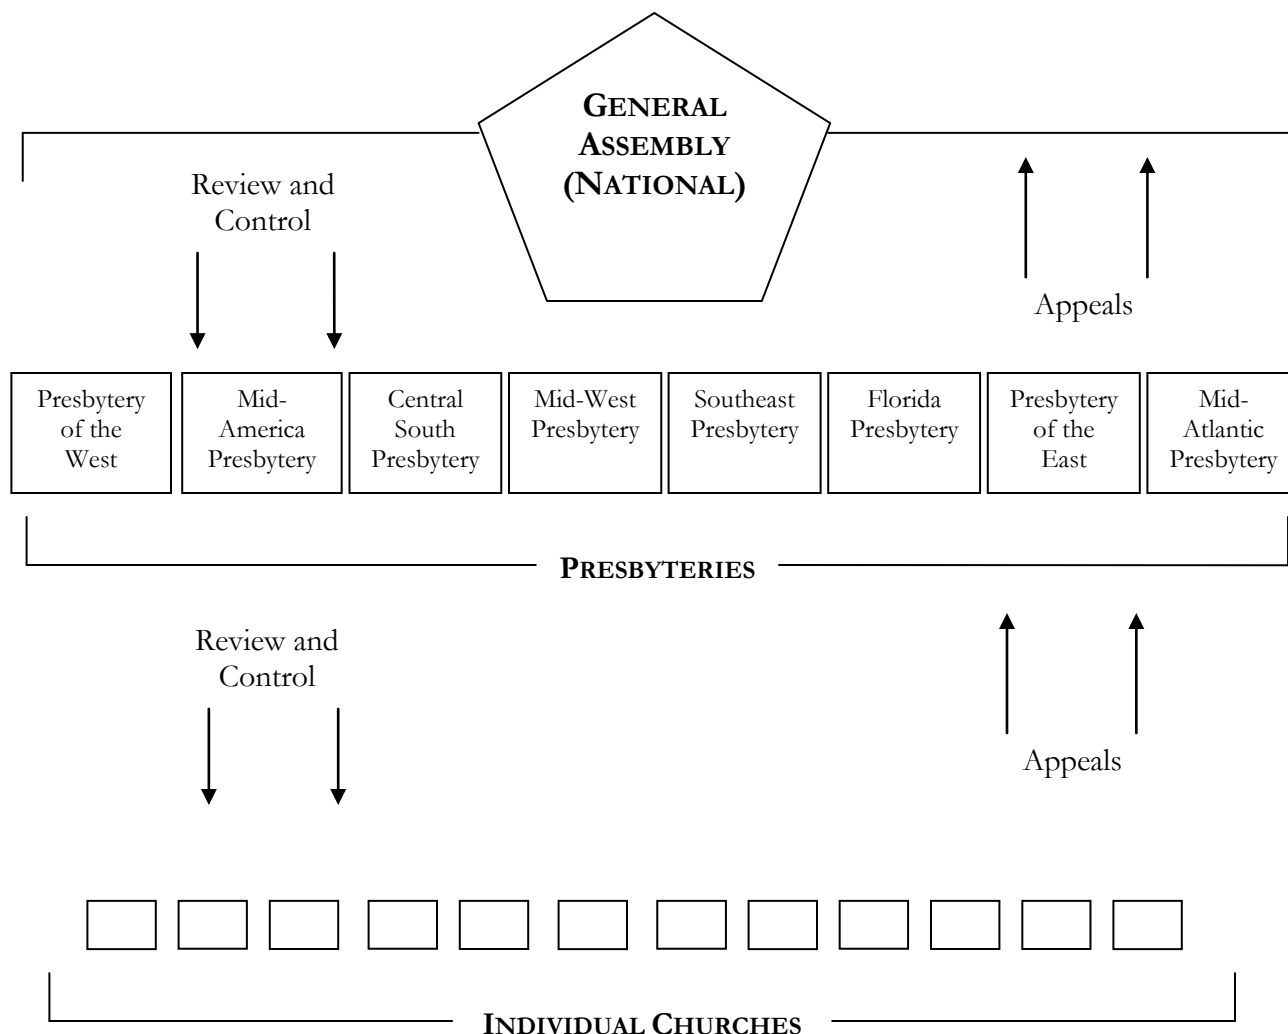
GENERAL ASSEMBLY (NATIONAL)

Review and Control

Appeals

| Presbytery of the West | Mid-America Presbytery | Central South Presbytery | Mid-West Presbytery | Southeast Presbytery | Florida Presbytery | Presbytery of the East | Mid-Atlantic Presbytery |
|---|---|---|---|---|---|---|---|

PRESBYTERIES

Review and Control

Appeals

INDIVIDUAL CHURCHES